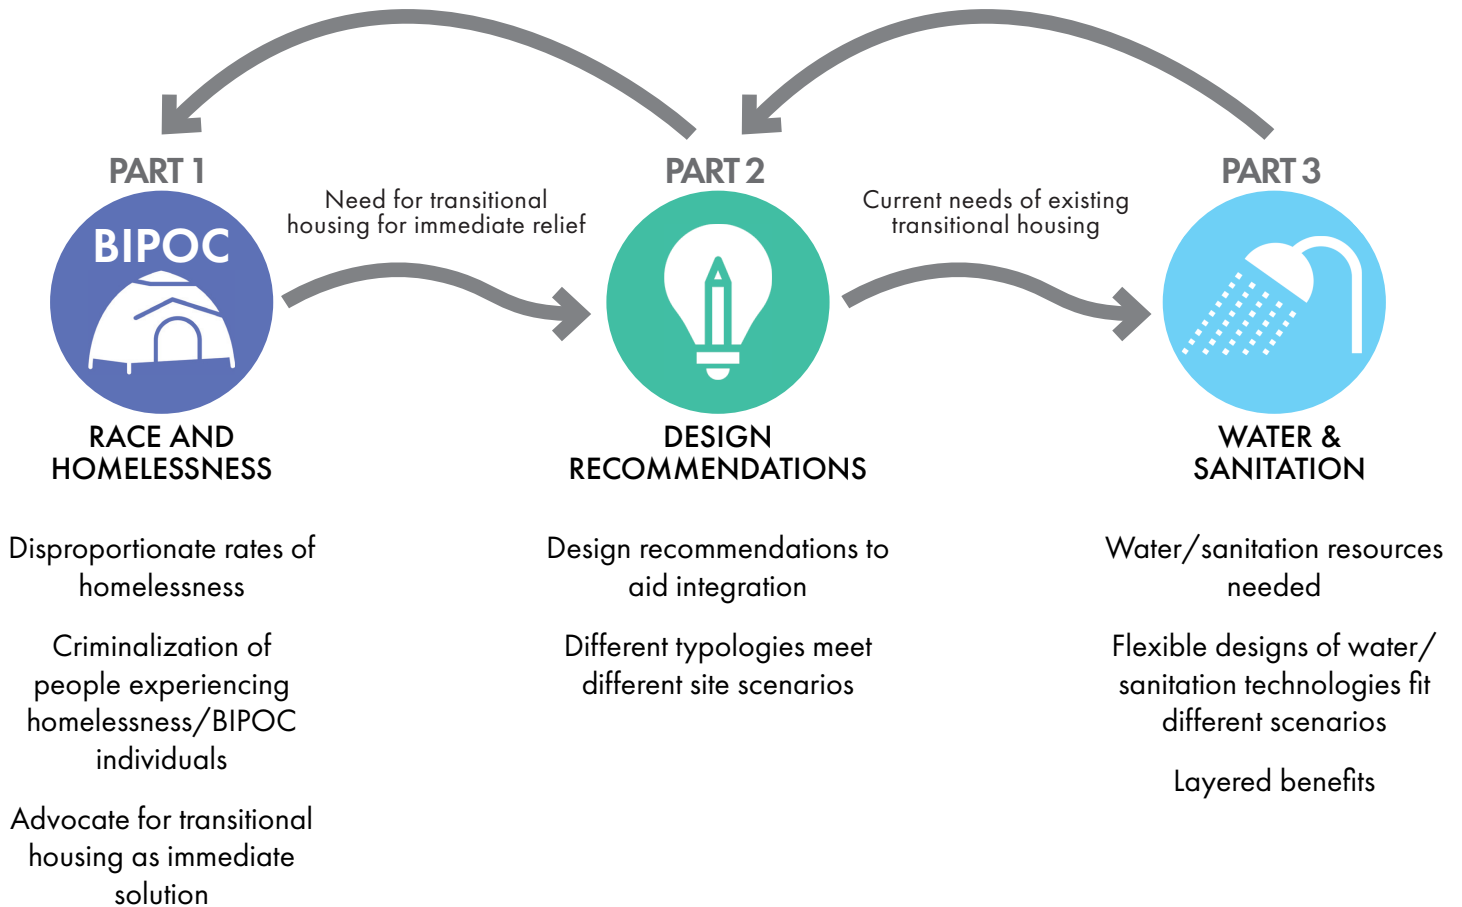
PART 1

BIPOC

RACE AND HOMELESSNESS

Disproportionate rates of homelessness

Criminalization of people experiencing homelessness/BIPOC individuals

Advocate for transitional housing as immediate solution

Need for transitional housing for immediate relief

PART 2

DESIGN RECOMMENDATIONS

Design recommendations to aid integration

Different typologies meet different site scenarios

Current needs of existing transitional housing

PART 3

WATER & SANITATION

Water/sanitation resources needed

Flexible designs of water/sanitation technologies fit different scenarios

Layered benefits